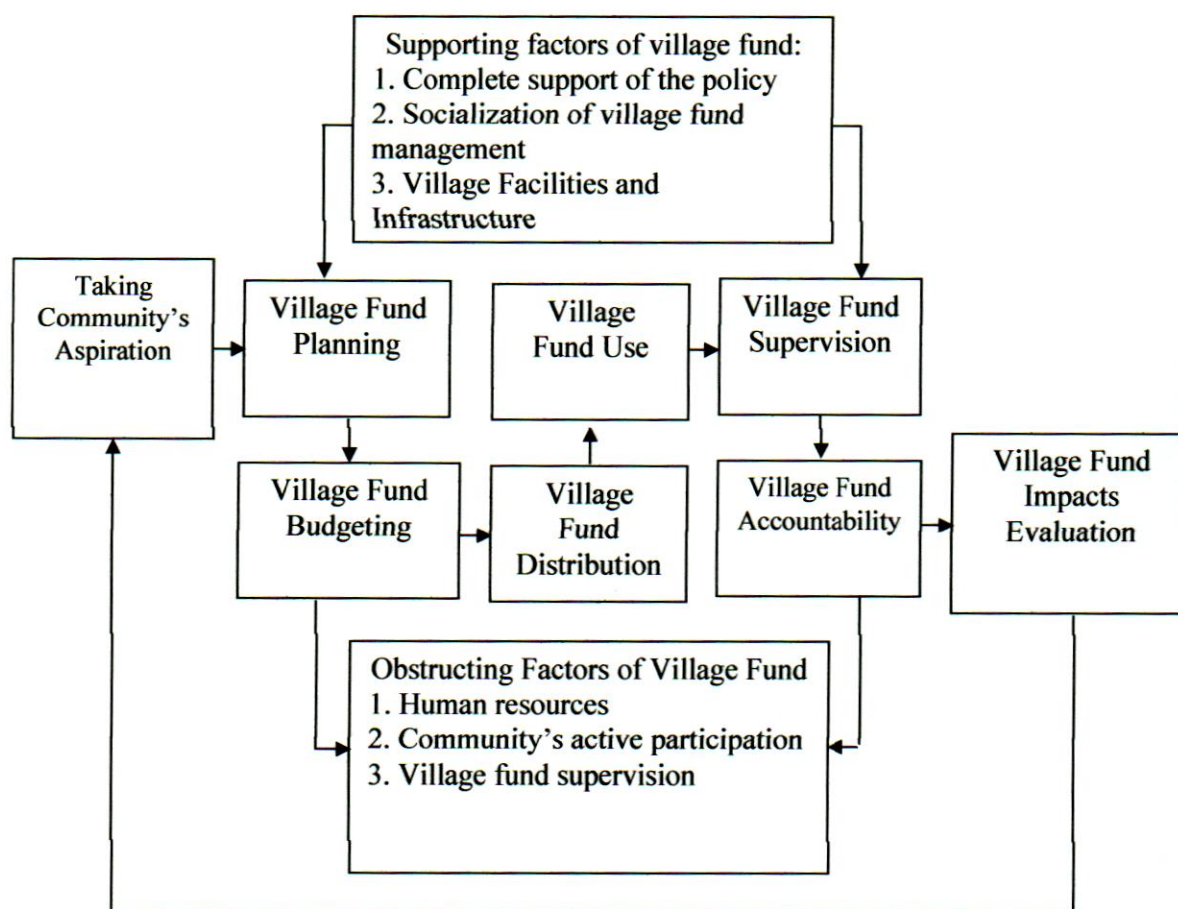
Supporting factors of village fund:
1. Complete support of the policy
2. Socialization of village fund management
3. Village Facilities and Infrastructure

Taking Community's Aspiration

Village Fund Planning

Village Fund Use

Village Fund Supervision

Village Fund Budgeting

Village Fund Distribution

Village Fund Accountability

Village Fund Impacts Evaluation

Obstructing Factors of Village Fund
1. Human resources
2. Community's active participation
3. Village fund supervision